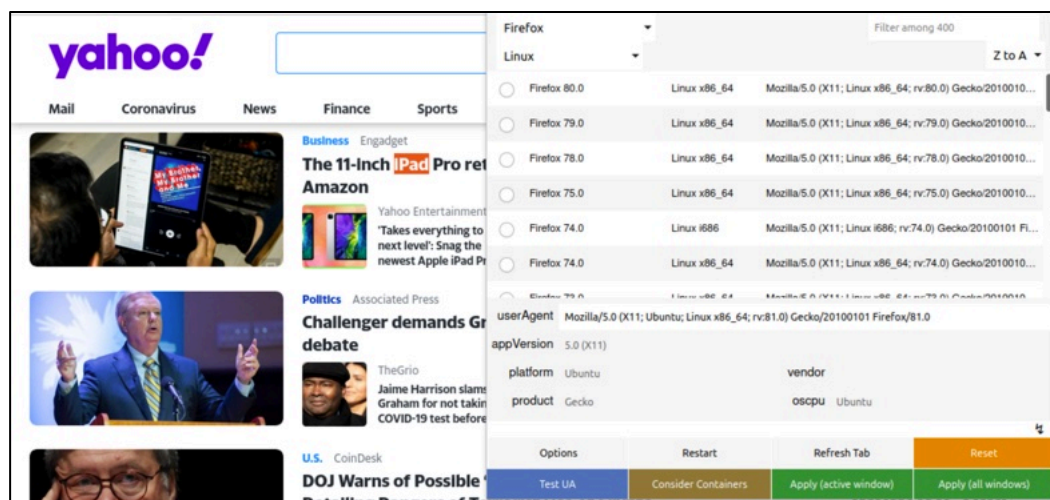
yahoo!

Mail Coronavirus News Finance Sports

Business Engadget

The 11-inch iPad Pro ret Amazon

Yahoo Entertainment

'Takes everything to next level': Snag the newest Apple iPad Pr

Politics Associated Press

Challenger demands Gr debate

TheGrio

Jaime Harrison slams Graham for not takin COVID-19 test before

U.S. CoinDesk

DOJ Warns of Possible

Firefox

Linux

Filter among 400

Z to A

| | | |
|---|---|---|
| Firefox 80.0 | Linux x86_64 | Mozilla/5.0 (X11; Linux x86_64; rv:80.0) Gecko/2010010... |
| Firefox 79.0 | Linux x86_64 | Mozilla/5.0 (X11; Linux x86_64; rv:79.0) Gecko/2010010... |
| Firefox 78.0 | Linux x86_64 | Mozilla/5.0 (X11; Linux x86_64; rv:78.0) Gecko/2010010... |
| Firefox 75.0 | Linux x86_64 | Mozilla/5.0 (X11; Linux x86_64; rv:75.0) Gecko/2010010... |
| Firefox 74.0 | Linux i686 | Mozilla/5.0 (X11; Linux i686; rv:74.0) Gecko/20100101 Fi... |
| Firefox 74.0 | Linux x86_64 | Mozilla/5.0 (X11; Linux x86_64; rv:74.0) Gecko/2010010... |
| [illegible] | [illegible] | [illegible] |

userAgent Mozilla/5.0 (X11; Ubuntu; Linux x86_64; rv:81.0) Gecko/20100101 Firefox/81.0

appVersion 5.0 (X11)

platform Ubuntu

vendor

product Gecko

oscpu Ubuntu

Options Restart Refresh Tab Reset

Test UA Consider Containers Apply (active window) Apply (all windows)